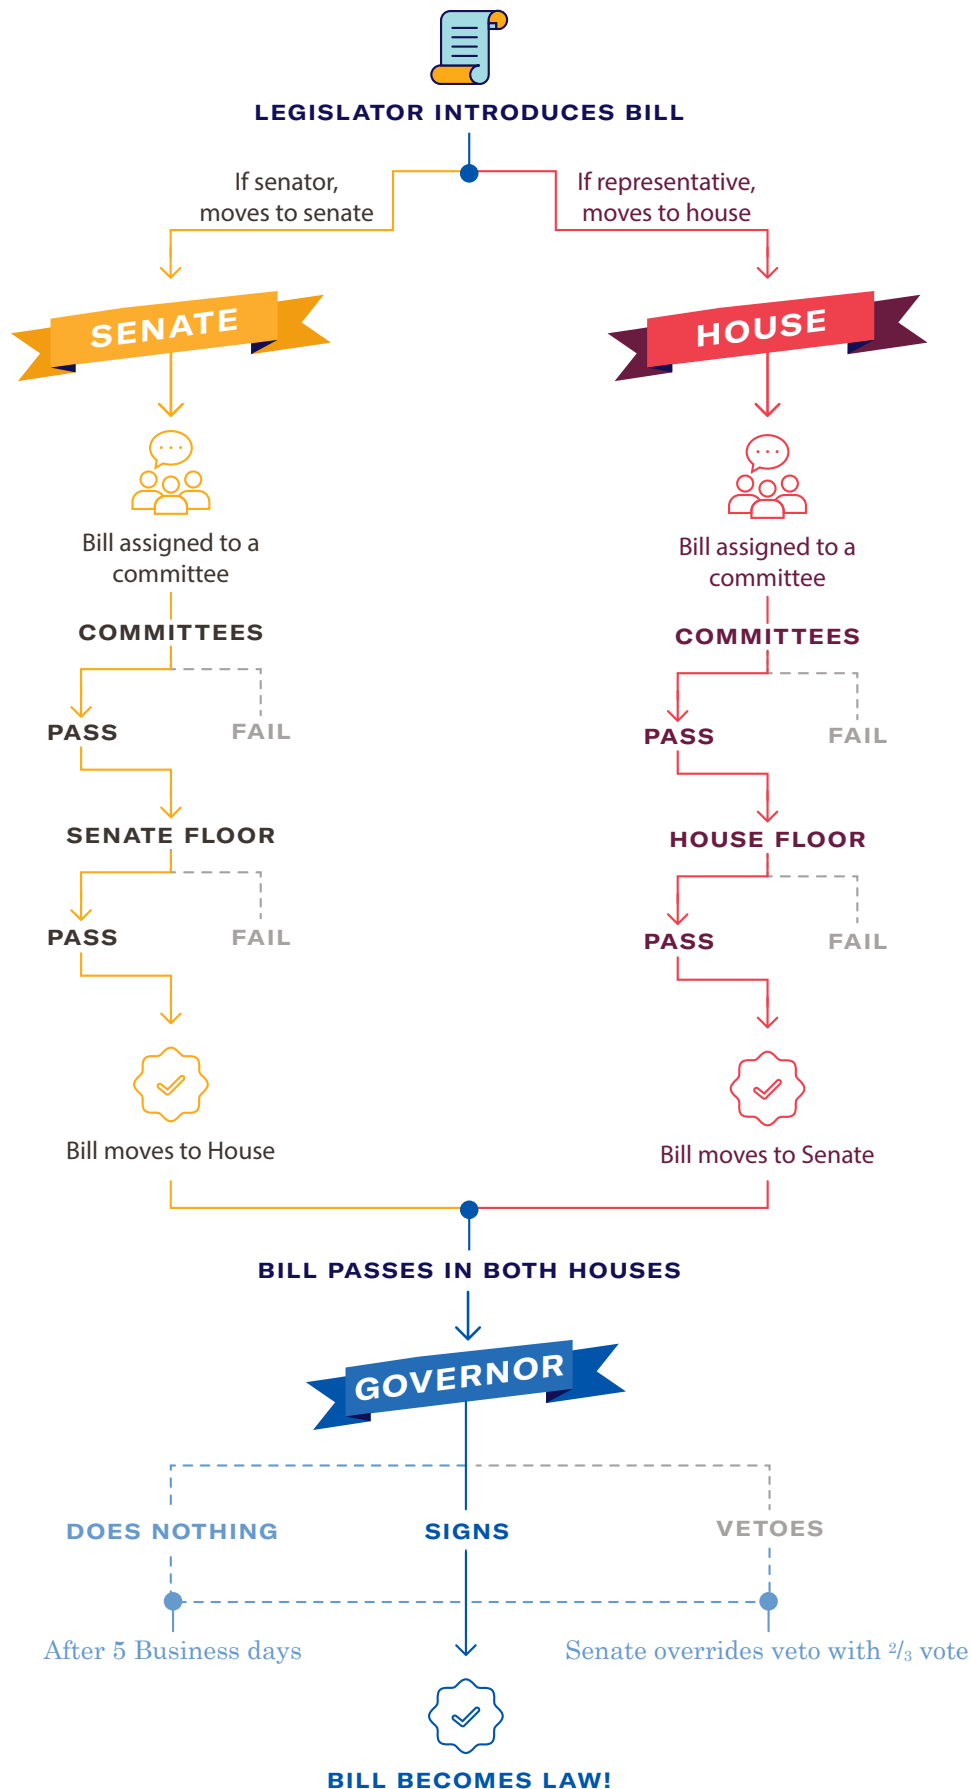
LEGISLATOR INTRODUCES BILL

If senator, moves to senate

If representative, moves to house

SENATE

HOUSE

Bill assigned to a committee

COMMITTEES

PASS

FAIL

SENATE FLOOR

PASS

FAIL

Bill moves to House

Bill assigned to a committee

COMMITTEES

PASS

FAIL

HOUSE FLOOR

PASS

FAIL

Bill moves to Senate

BILL PASSES IN BOTH HOUSES

GOVERNOR

DOES NOTHING

SIGNS

VETOES

After 5 Business days

Senate overrides veto with $\frac{2}{3}$ vote

BILL BECOMES LAW!